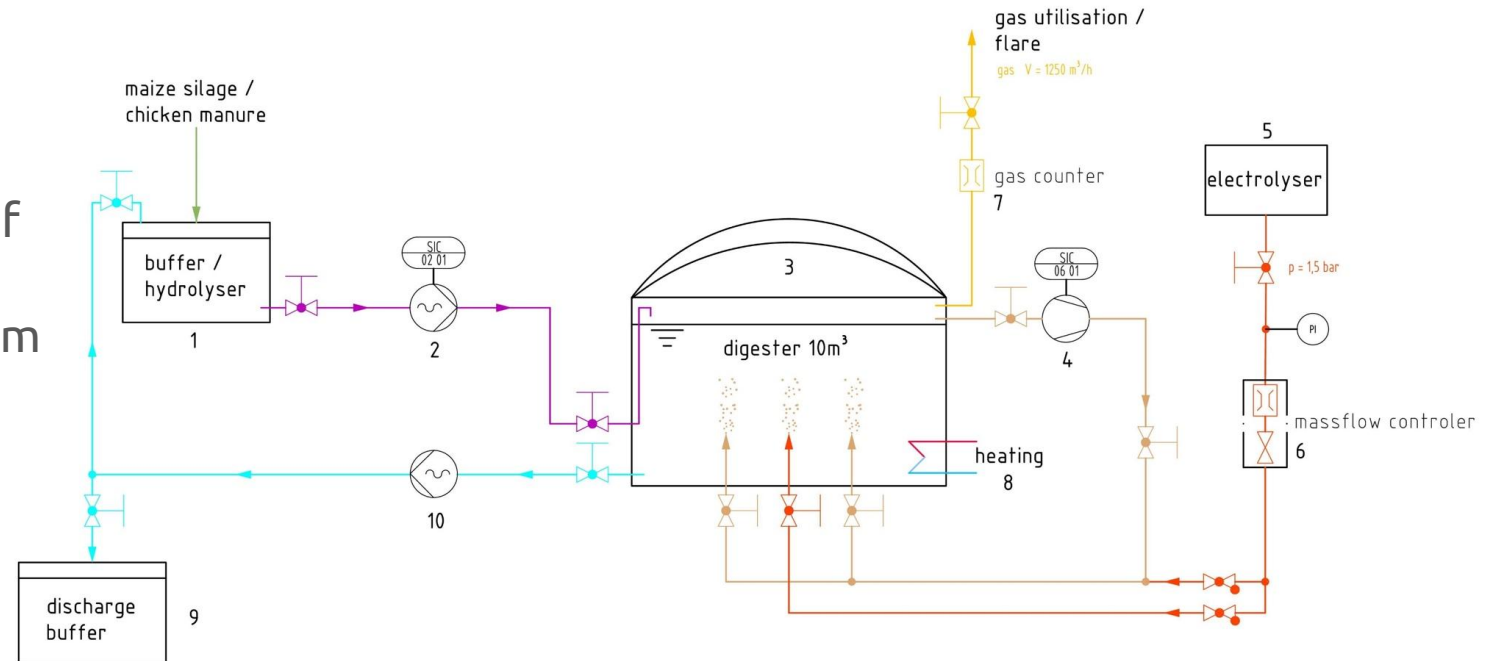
gas utilisation / flare
gas V = 1250 m³/h

maize silage / chicken manure

f

m

buffer / hydrolyser
1

SIC
02 01
2

3
digester 10m³

gas counter
7

SIC
06 01
4

5
electrolyser

p = 1,5 bar

PI

massflow controler
6

heating
8

10

discharge buffer
9